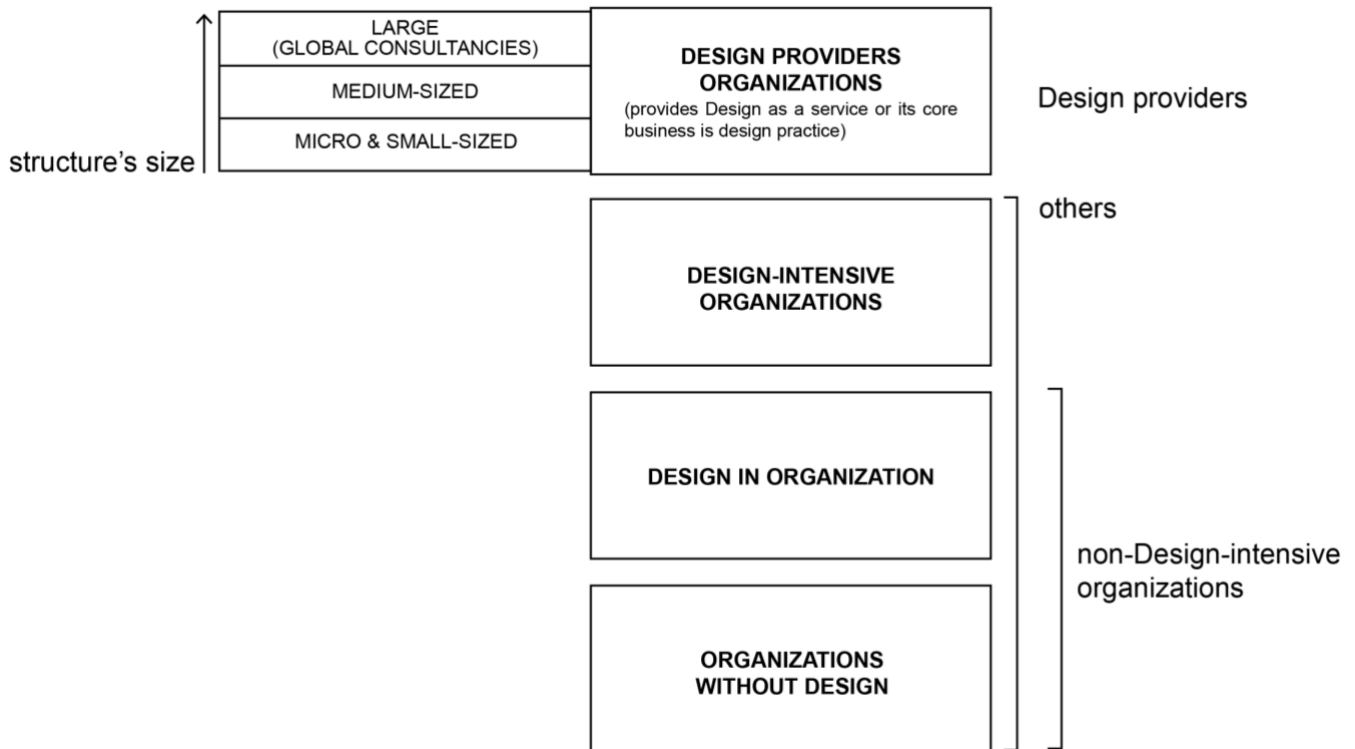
LARGE (GLOBAL CONSULTANCIES)

MEDIUM-SIZED

MICRO & SMALL-SIZED

structure's size

DESIGN PROVIDERS ORGANIZATIONS
(provides Design as a service or its core business is design practice)

Design providers

others

DESIGN-INTENSIVE ORGANIZATIONS

DESIGN IN ORGANIZATION

non-Design-intensive organizations

ORGANIZATIONS WITHOUT DESIGN